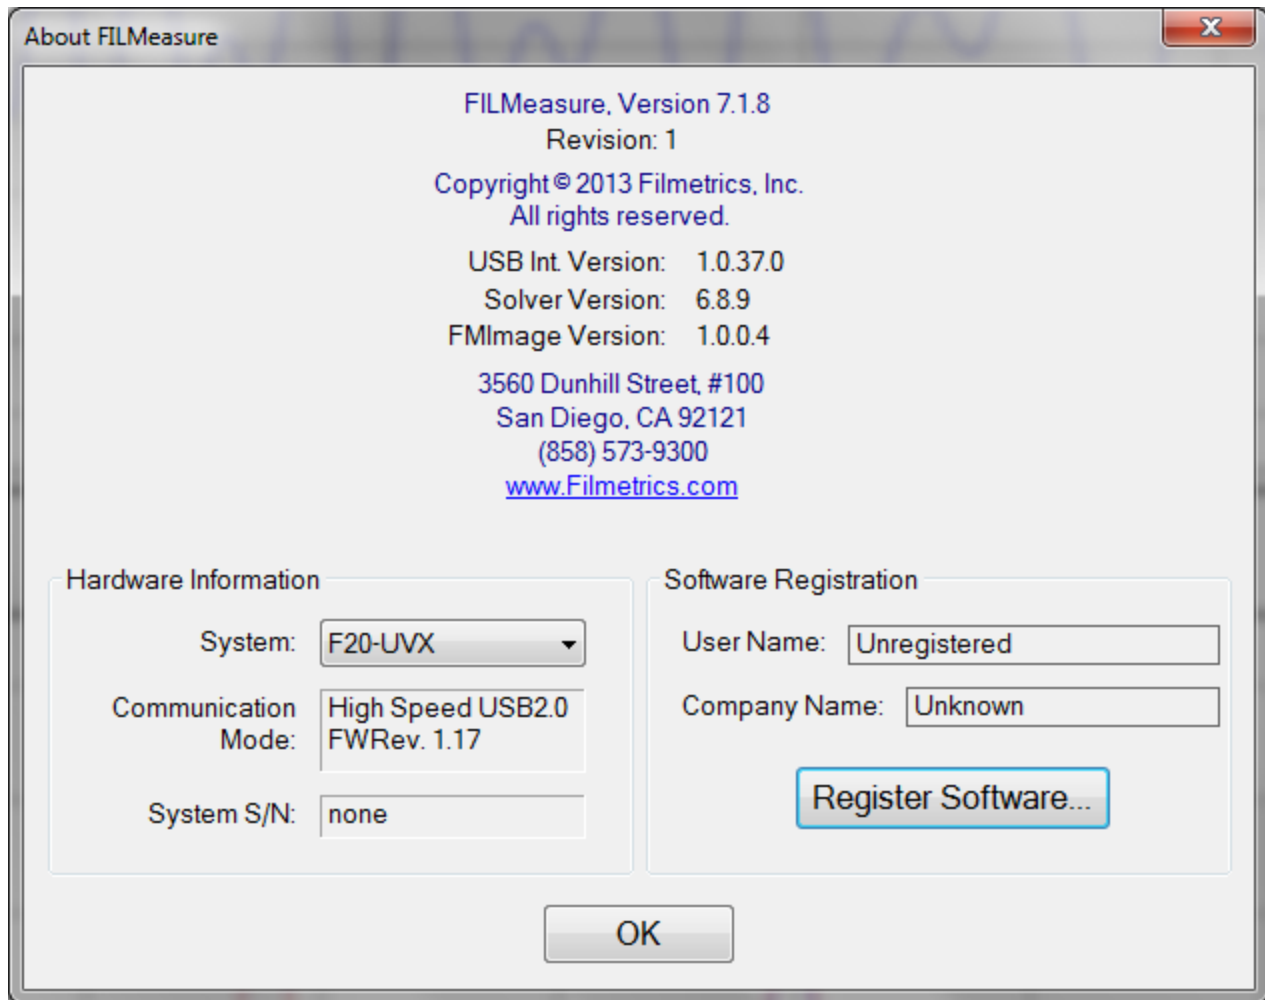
About FILMeasure

X

FILMeasure, Version 7.1.8
Revision: 1

Copyright © 2013 Filmetrics, Inc.
All rights reserved.

USB Int. Version: 1.0.37.0
Solver Version: 6.8.9
FMImage Version: 1.0.0.4

3560 Dunhill Street, #100
San Diego, CA 92121
(858) 573-9300
www.Filmetrics.com

Hardware Information

System: F20-UVX

Communication Mode: High Speed USB2.0 FWRev. 1.17

System S/N: none

Software Registration

User Name: Unregistered

Company Name: Unknown

Register Software...

OK